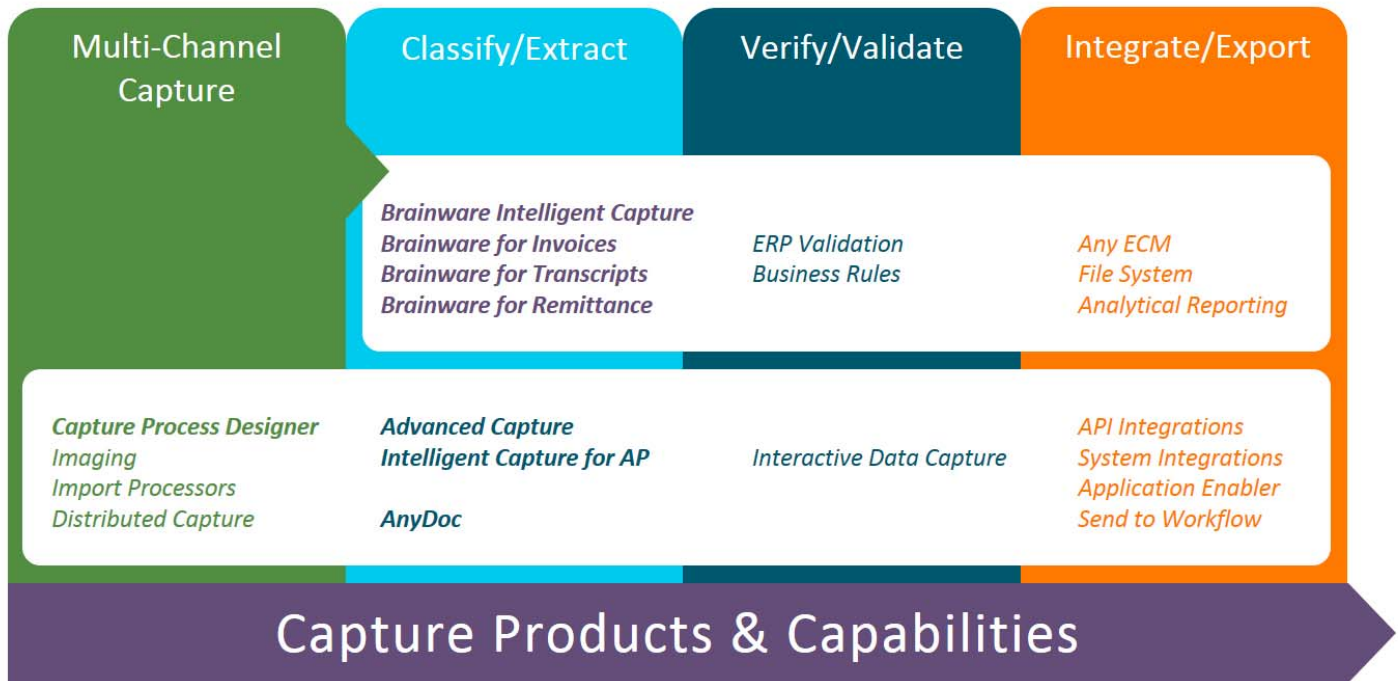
Multi-Channel Capture

Classify/Extract

Verify/Validate

Integrate/Export

Brainware Intelligent Capture
Brainware for Invoices
Brainware for Transcripts
Brainware for Remittance

ERP Validation
Business Rules

Any ECM
File System
Analytical Reporting

Capture Process Designer
Imaging
Import Processors
Distributed Capture

Advanced Capture
Intelligent Capture for AP

AnyDoc

Interactive Data Capture

API Integrations
System Integrations
Application Enabler
Send to Workflow

Capture Products & Capabilities